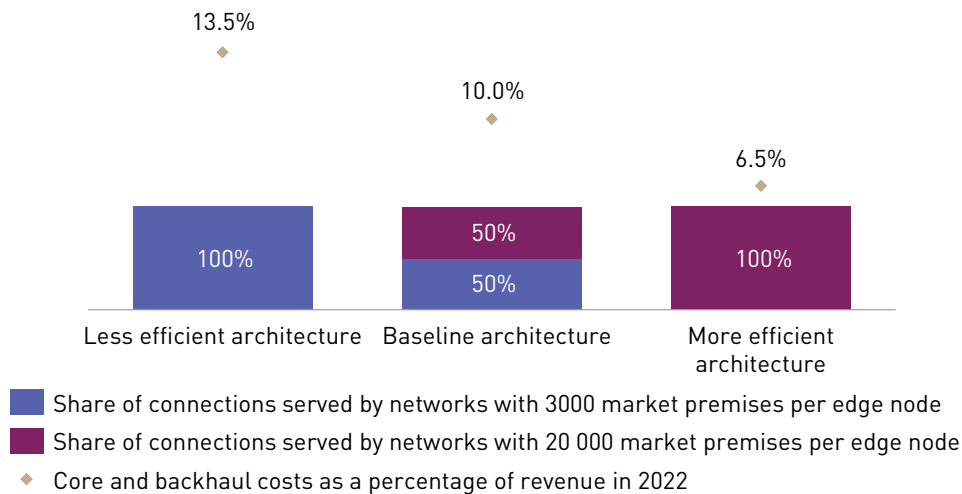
13.5%

10.0%

6.5%

100%

50%

50%

100%

Less efficient architecture

Baseline architecture

More efficient architecture

Share of connections served by networks with 3000 market premises per edge node

Share of connections served by networks with 20 000 market premises per edge node

Core and backhaul costs as a percentage of revenue in 2022